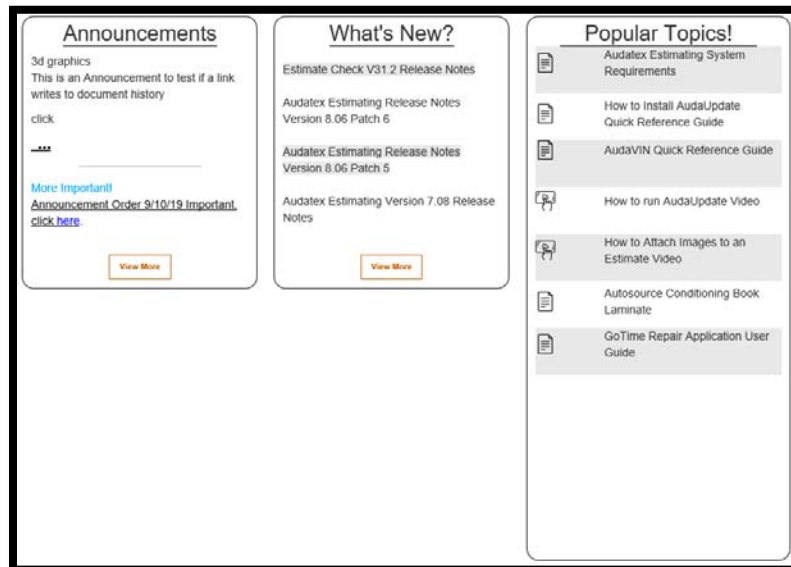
Announcements

3d graphics
This is an Announcement to test if a link writes to document history

click

....

More Important!
Announcement Order 9/10/19 Important, click here.

View More

What's New?

Estimate Check V31.2 Release Notes

Audatex Estimating Release Notes Version 8.06 Patch 6

Audatex Estimating Release Notes Version 8.06 Patch 5

Audatex Estimating Version 7.08 Release Notes

View More

Popular Topics!

Audatex Estimating System Requirements

How to Install AudaUpdate Quick Reference Guide

AudaVIN Quick Reference Guide

How to run AudaUpdate Video

How to Attach Images to an Estimate Video

Autosource Conditioning Book Laminate

GoTime Repair Application User Guide